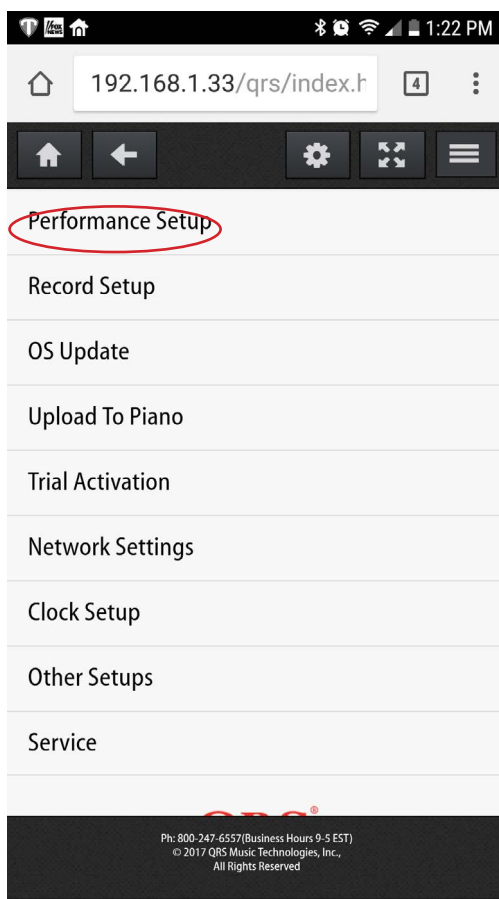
1:22 PM

192.168.1.33/qrs/index.h

4

Performance Setup

Record Setup

OS Update

Upload To Piano

Trial Activation

Network Settings

Clock Setup

Other Setups

Service

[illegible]

Ph: 800-247-6557(Business Hours 9-5 EST)
© 2017 QRS Music Technologies, Inc.,
All Rights Reserved